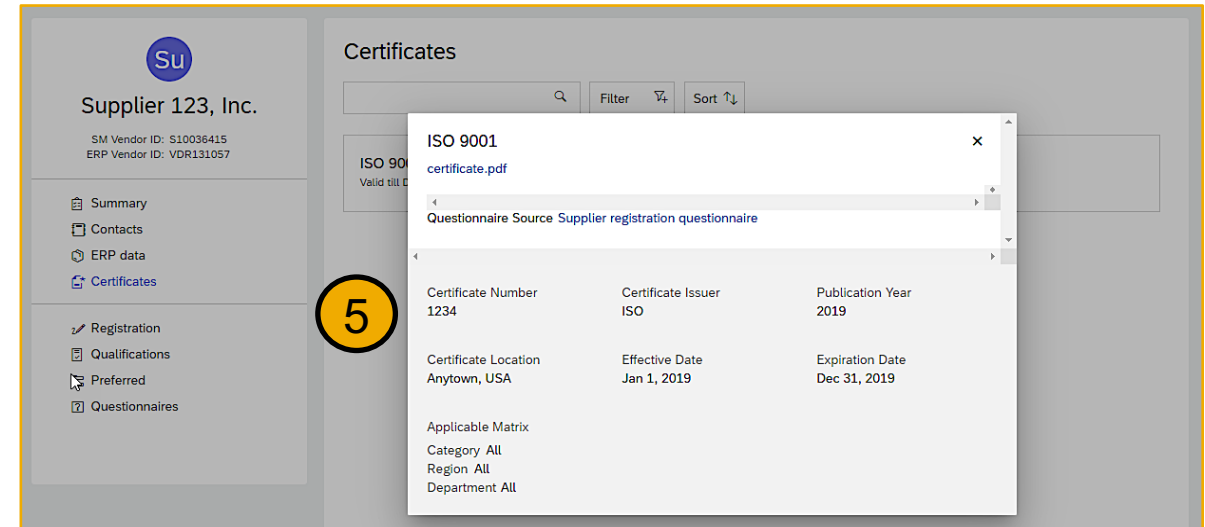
Su

Supplier 123, Inc.

SM Vendor ID: S10036415
ERP Vendor ID: VDR131057

Summary
Contacts
ERP data
Certificates

Registration
Qualifications
Preferred
Questionnaires

Certificates

Filter

Sort

ISO 900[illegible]
Valid till D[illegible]

5

ISO 9001

certificate.pdf

Questionnaire Source Supplier registration questionnaire

Certificate Number
1234

Certificate Issuer
ISO

Publication Year
2019

Certificate Location
Anytown, USA

Effective Date
Jan 1, 2019

Expiration Date
Dec 31, 2019

Applicable Matrix

Category All
Region All
Department All